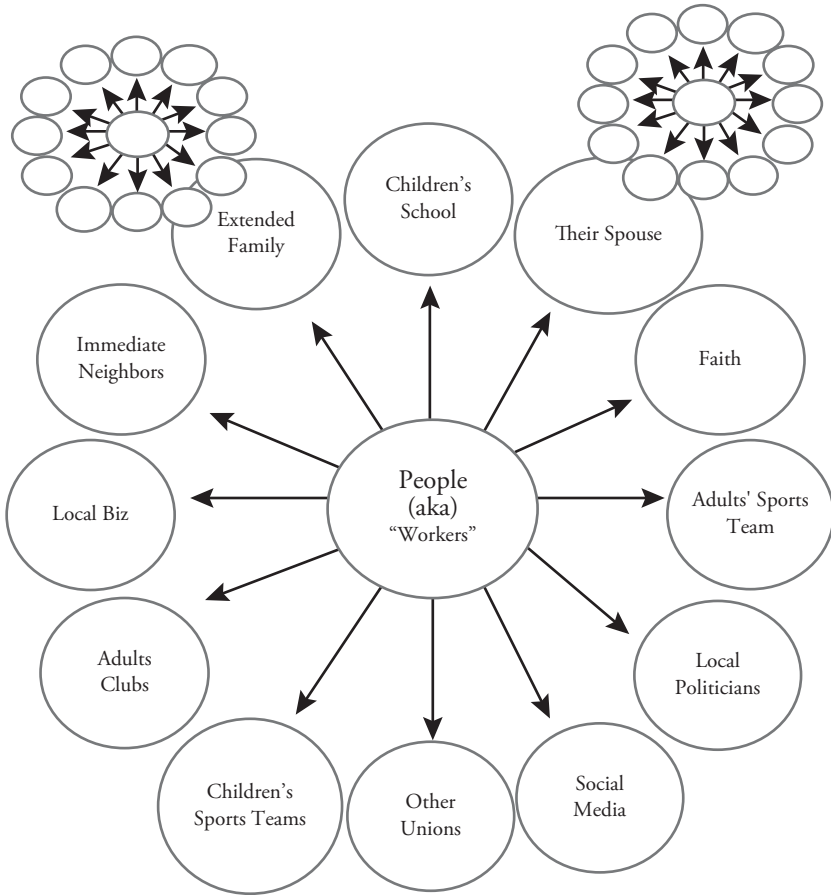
Extended Family

Children's School

Their Spouse

Immediate Neighbors

Faith

People (aka) "Workers"

Local Biz

Adults' Sports Team

Adults Clubs

Local Politicians

Children's Sports Teams

Other Unions

Social Media